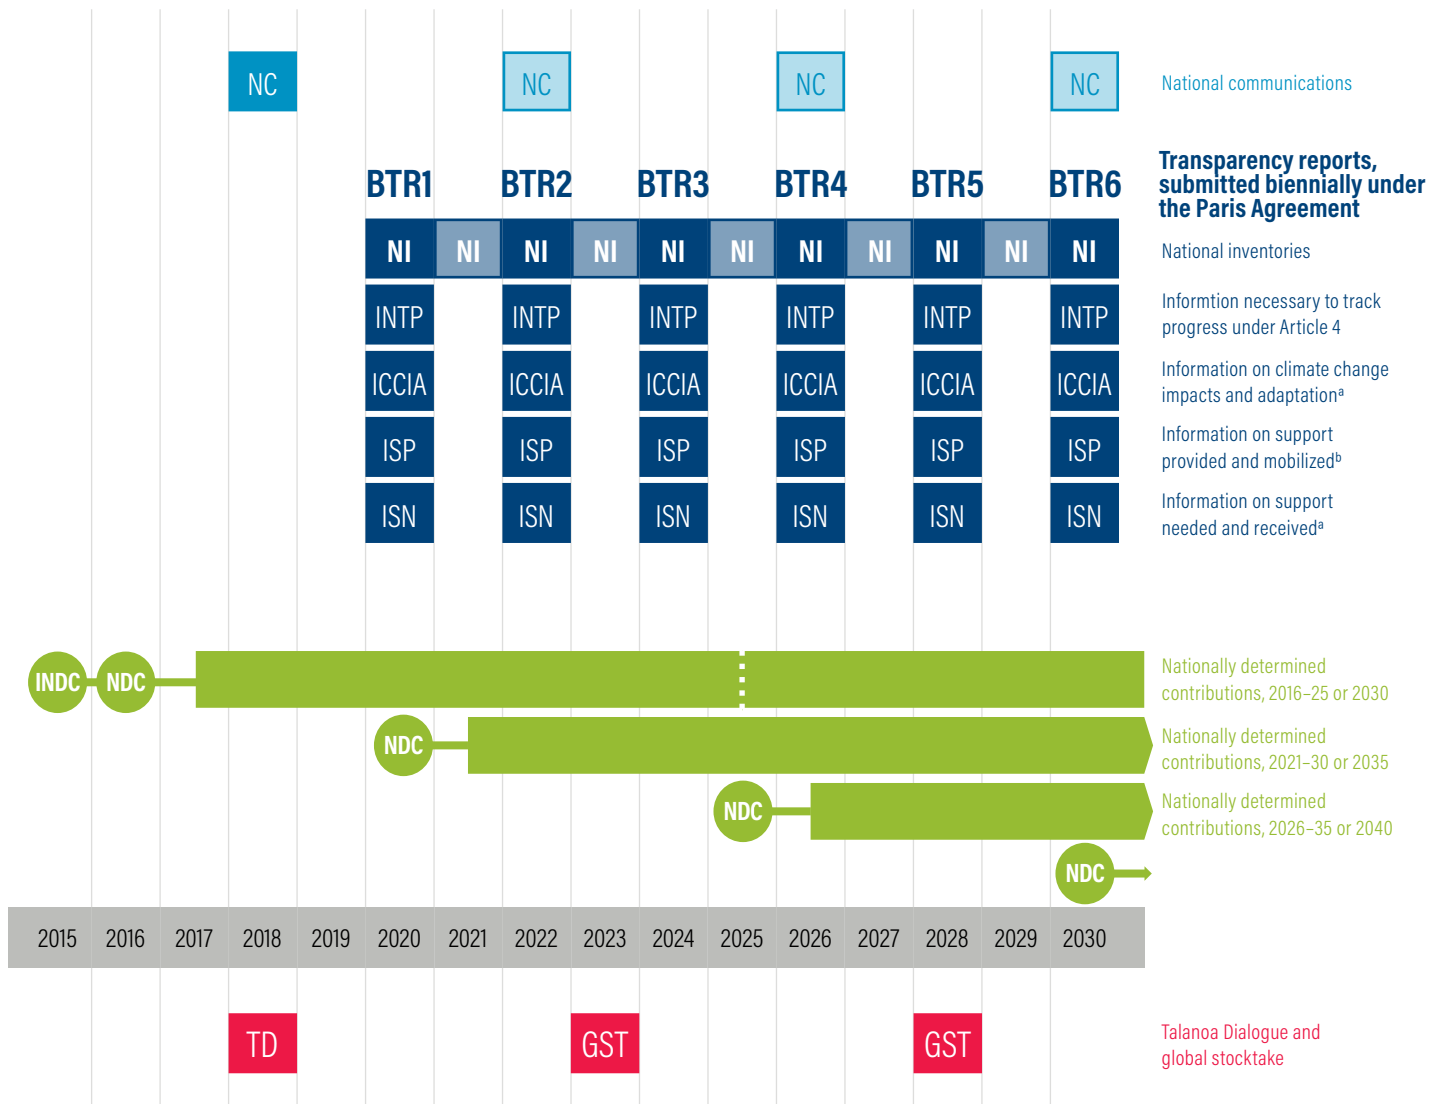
NC NC NC NC

National communications

BTR1 BTR2 BTR3 BTR4 BTR5 BTR6

Transparency reports, submitted biennially under the Paris Agreement

NI NI NI NI NI NI NI NI NI NI NI

National inventories

INTP INTP INTP INTP INTP INTP

Informtion necessary to track progress under Article 4

ICCIA ICCIA ICCIA ICCIA ICCIA ICCIA

Information on climate change impacts and adaptation$^{a}$

ISP ISP ISP ISP ISP ISP

Information on support provided and mobilized$^{b}$

ISN ISN ISN ISN ISN ISN

Information on support needed and received$^{a}$

INDC NDC

Nationally determined contributions, 2016–25 or 2030

NDC

Nationally determined contributions, 2021–30 or 2035

NDC

Nationally determined contributions, 2026–35 or 2040

NDC

2015 2016 2017 2018 2019 2020 2021 2022 2023 2024 2025 2026 2027 2028 2029 2030

TD GST GST

Talanoa Dialogue and global stocktake